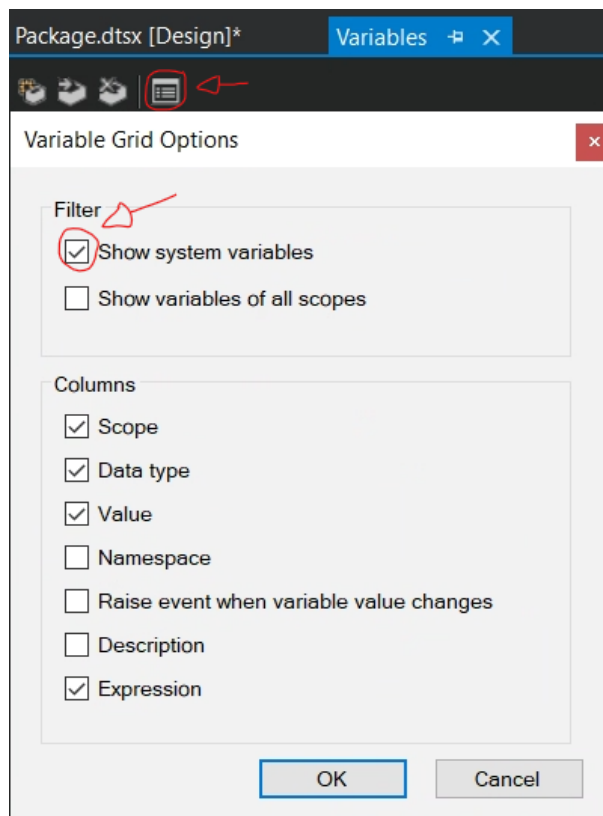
Package.dtsx [Design]*

Variables ⊣ ✕

Variable Grid Options

Filter

☑ Show system variables

☐ Show variables of all scopes

Columns

☑ Scope

☑ Data type

☑ Value

☐ Namespace

☐ Raise event when variable value changes

☐ Description

☑ Expression

OK

Cancel